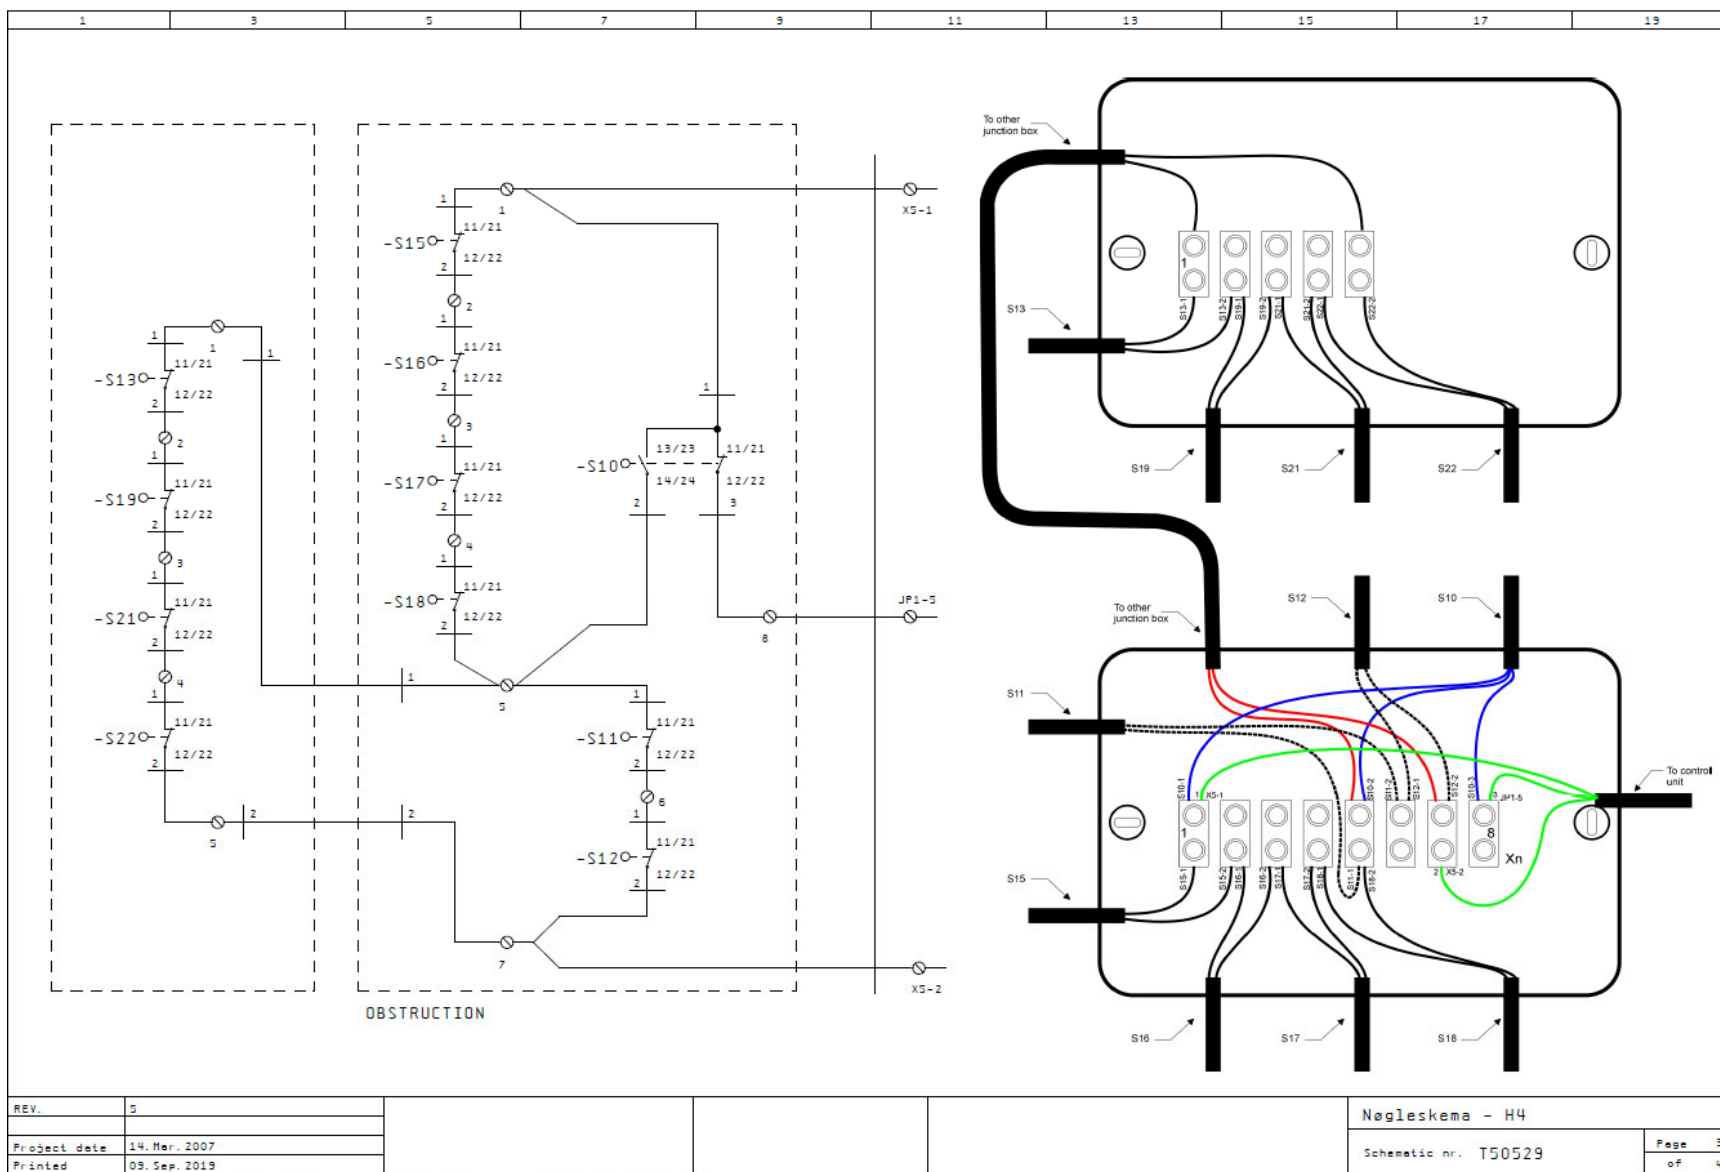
1 3 5 7 9 11 13 15 17 19

1
1
1
-S13
11/21
12/22
2
2
1
-S19
11/21
12/22
2
3
1
-S21
11/21
12/22
2
4
1
-S22
11/21
12/22
2
5
2

1
1
-S15
11/21
12/22
2
2
1
-S16
11/21
12/22
2
3
1
-S17
11/21
12/22
2
4
1
-S18
11/21
12/22
2
1
5
2
1
-S10
13/23
14/24
11/21
12/22
2
3
8
1
-S11
11/21
12/22
2
6
1
-S12
11/21
12/22
2
7
X5-1
JP1-5
X5-2
OBSTRUCTION

To other junction box
S13
1
S13-1 S13-2 S19-1 S19-2 S21-1 S21-2 S22-1 S22-2
S19
S21
S22
To other junction box
S12
S10
S11
S10-1 X5-1 S10-2 S11-2 S12-1 S12-2 S10-3 JP1-5
To control unit
1
8
Xn
S15-1 S15-2 S16-1 S16-2 S17-1 S17-2 S18-1 S11-1 S18-2 X5-2
S15
S16
S17
S18

REV. | 5
Project date | 14. Mar. 2007
Printed | 09. Sep. 2019

Nøgleskema - H4
Schematic nr. T50529
Page
of